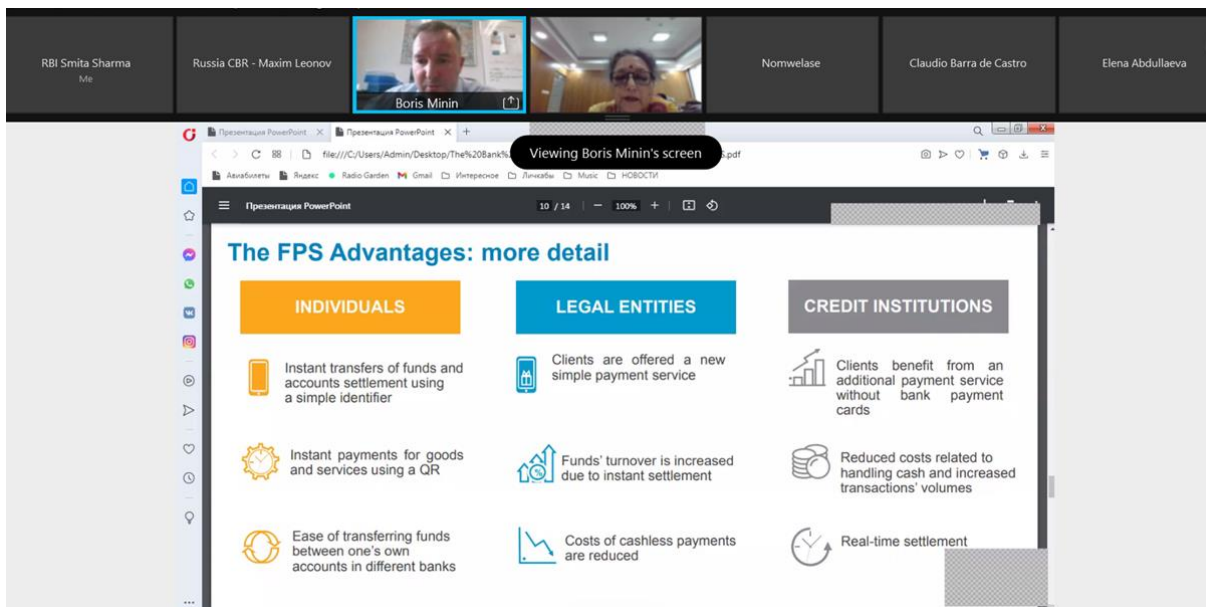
RBI Smita Sharma
Me

Russia CBR - Maxim Leonov

Boris Minin

Nomwelase

Claudio Barra de Castro

Elena Abdullaeva

Презентация PowerPoint × Презентация PowerPoint × +

Viewing Boris Minin's screen

file:///C:/Users/Admin/Desktop/The%20Bank%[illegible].pdf

Авиабилеты Яндекс Radio Garden Gmail Интересное Личкабы Music НОВОСТИ

Презентация PowerPoint 10 / 14 — 100% +

The FPS Advantages: more detail

INDIVIDUALS

LEGAL ENTITIES

CREDIT INSTITUTIONS

Instant transfers of funds and accounts settlement using a simple identifier

Clients are offered a new simple payment service

Clients benefit from an additional payment service without bank payment cards

Instant payments for goods and services using a QR

Funds' turnover is increased due to instant settlement

Reduced costs related to handling cash and increased transactions' volumes

Ease of transferring funds between one's own accounts in different banks

Costs of cashless payments are reduced

Real-time settlement